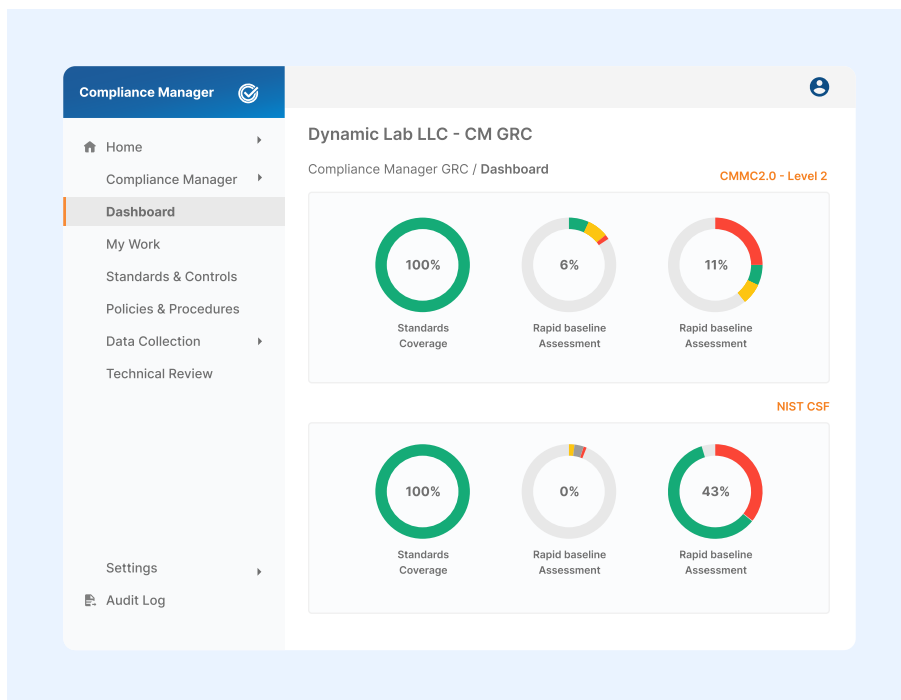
Compliance Manager

Home
Compliance Manager
Dashboard
My Work
Standards & Controls
Policies & Procedures
Data Collection
Technical Review

Settings
Audit Log

Dynamic Lab LLC - CM GRC

Compliance Manager GRC / **Dashboard**

CMMC2.0 - Level 2

100%
Standards Coverage

6%
Rapid baseline Assessment

11%
Rapid baseline Assessment

NIST CSF

100%
Standards Coverage

0%
Rapid baseline Assessment

43%
Rapid baseline Assessment